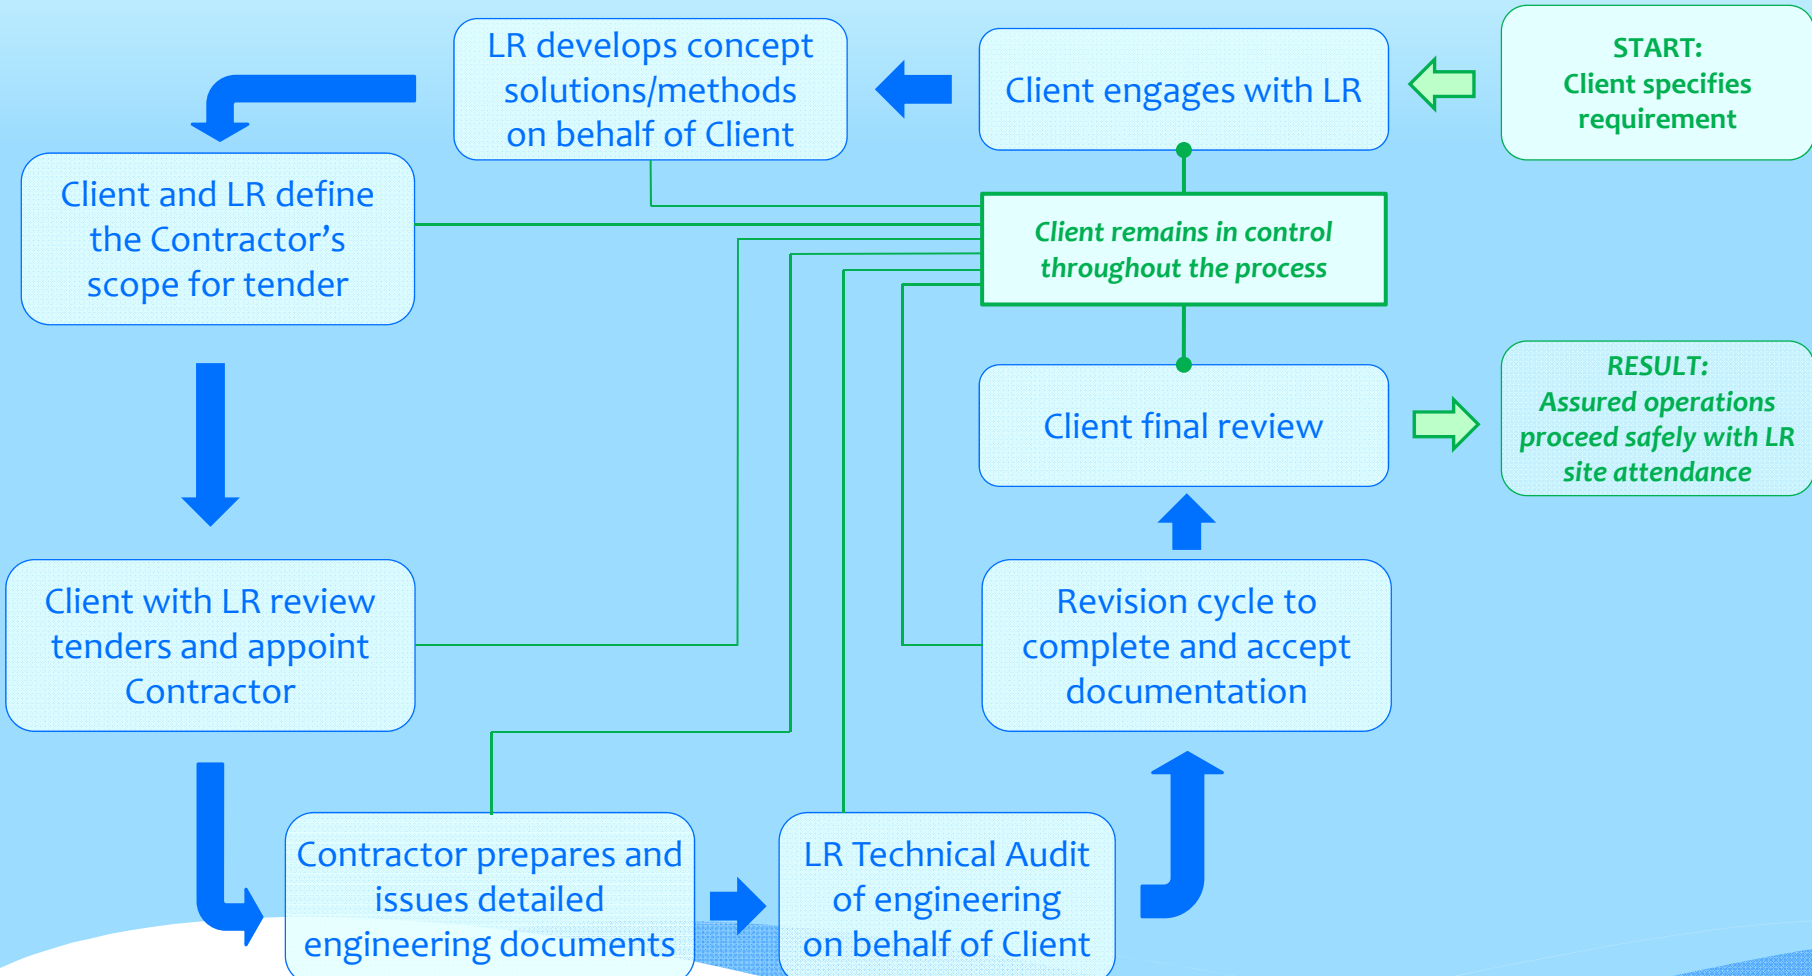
START:
Client specifies requirement

Client engages with LR

LR develops concept solutions/methods on behalf of Client

Client and LR define the Contractor’s scope for tender

Client with LR review tenders and appoint Contractor

Contractor prepares and issues detailed engineering documents

LR Technical Audit of engineering on behalf of Client

Revision cycle to complete and accept documentation

Client final review

Client remains in control throughout the process

RESULT:
Assured operations proceed safely with LR site attendance